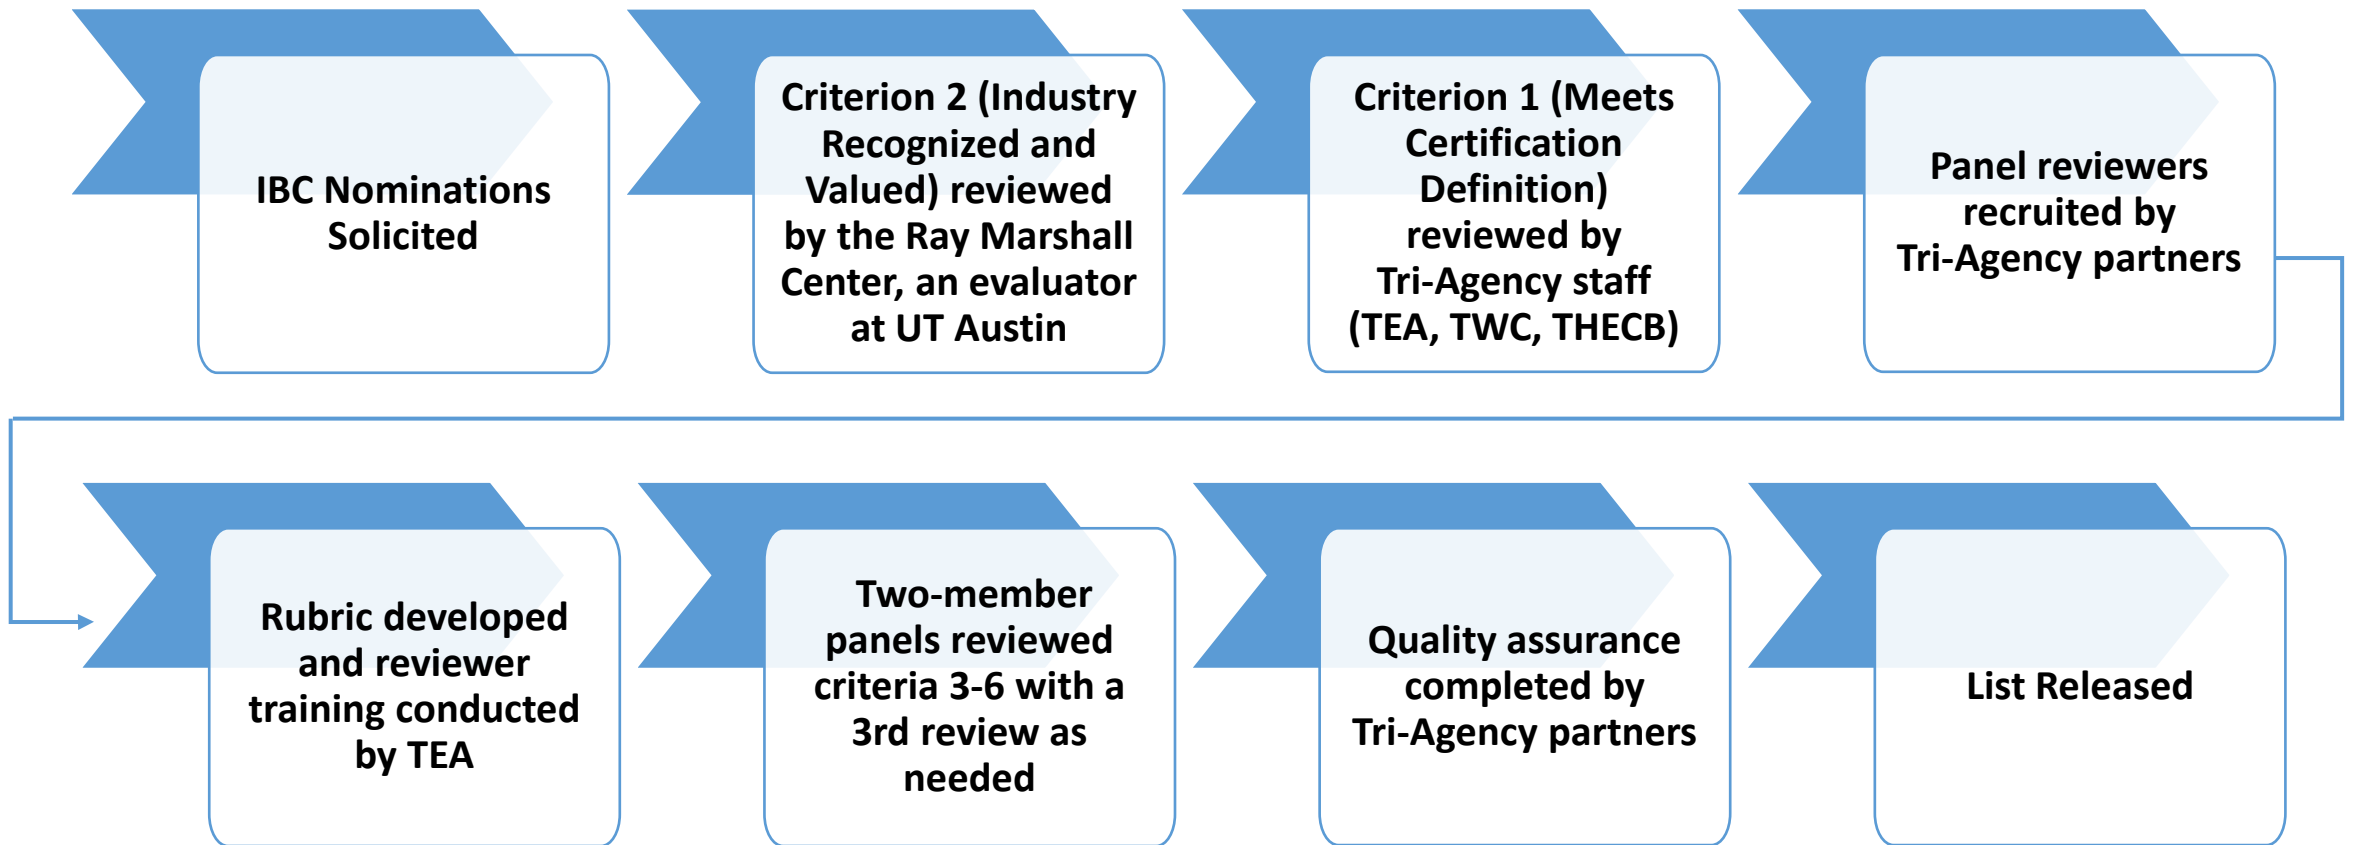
IBC Nominations Solicited

Criterion 2 (Industry Recognized and Valued) reviewed by the Ray Marshall Center, an evaluator at UT Austin

Criterion 1 (Meets Certification Definition) reviewed by Tri-Agency staff (TEA, TWC, THECB)

Panel reviewers recruited by Tri-Agency partners

Rubric developed and reviewer training conducted by TEA

Two-member panels reviewed criteria 3-6 with a 3rd review as needed

Quality assurance completed by Tri-Agency partners

List Released